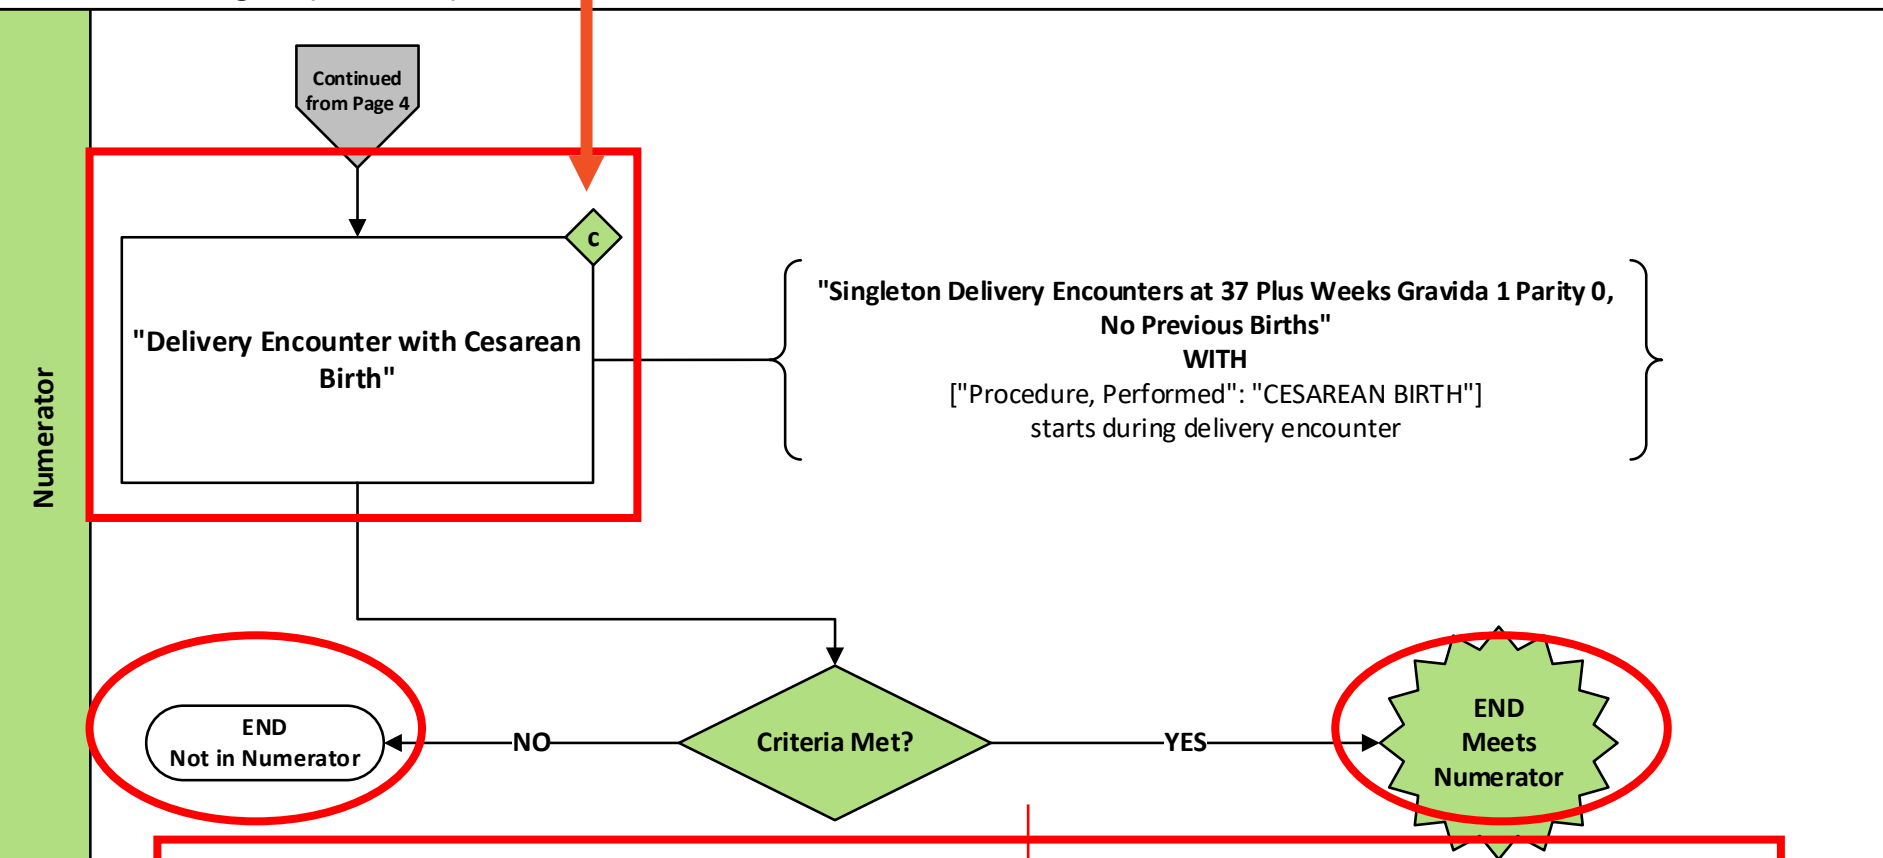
Numerator

Continued from Page 4

c

"Delivery Encounter with Cesarean Birth"

"Singleton Delivery Encounters at 37 Plus Weeks Gravida 1 Parity 0, No Previous Births"
WITH
["Procedure, Performed": "CESAREAN BIRTH"]
starts during delivery encounter

END
Not in Numerator

NO

Criteria Met?

YES

END
Meets
Numerator